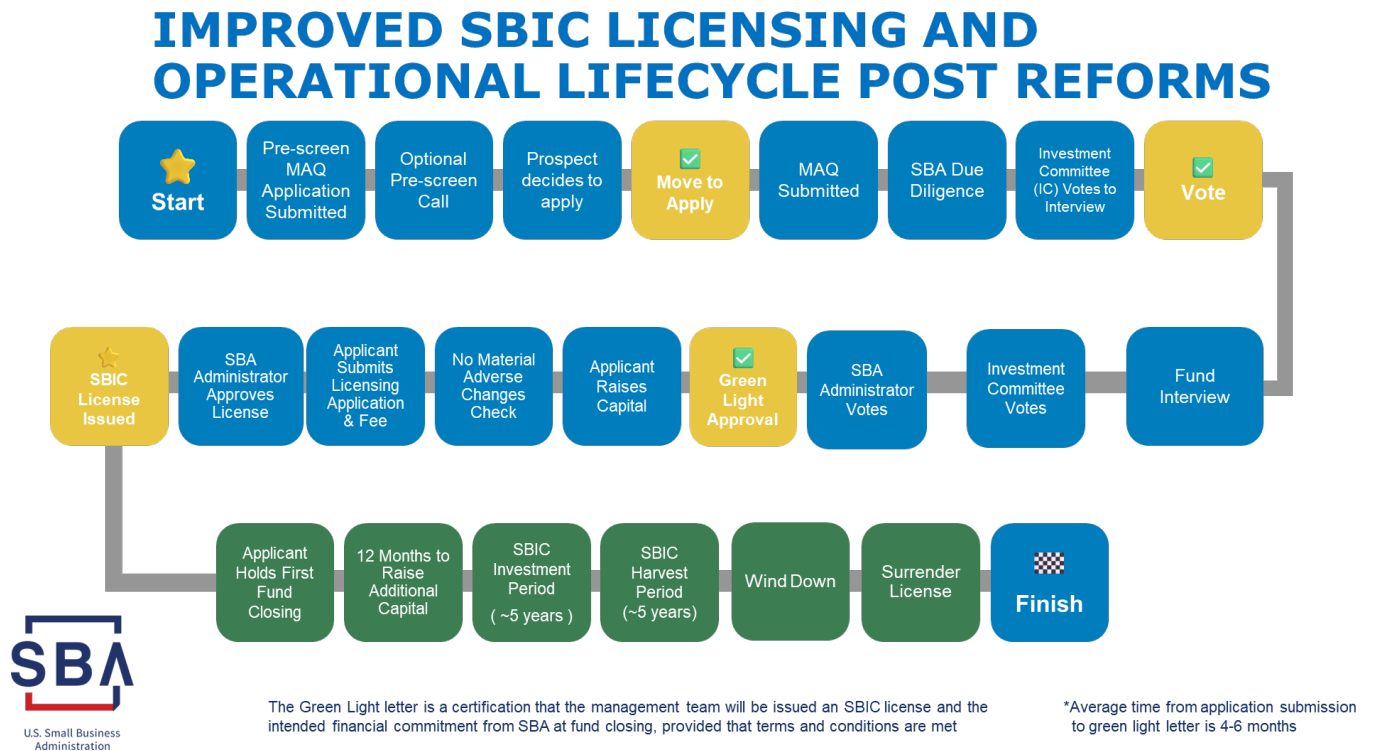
IMPROVED SBIC LICENSING AND OPERATIONAL LIFECYCLE POST REFORMS

Start

Pre-screen MAQ Application Submitted

Optional Pre-screen Call

Prospect decides to apply

Move to Apply

MAQ Submitted

SBA Due Diligence

Investment Committee (IC) Votes to Interview

Vote

Fund Interview

Investment Committee Votes

SBA Administrator Votes

Green Light Approval

Applicant Raises Capital

No Material Adverse Changes Check

Applicant Submits Licensing Application & Fee

SBA Administrator Approves License

SBIC License Issued

Applicant Holds First Fund Closing

12 Months to Raise Additional Capital

SBIC Investment Period ( ~5 years )

SBIC Harvest Period (~5 years)

Wind Down

Surrender License

Finish

SBA
U.S. Small Business Administration

The Green Light letter is a certification that the management team will be issued an SBIC license and the intended financial commitment from SBA at fund closing, provided that terms and conditions are met

*Average time from application submission to green light letter is 4-6 months